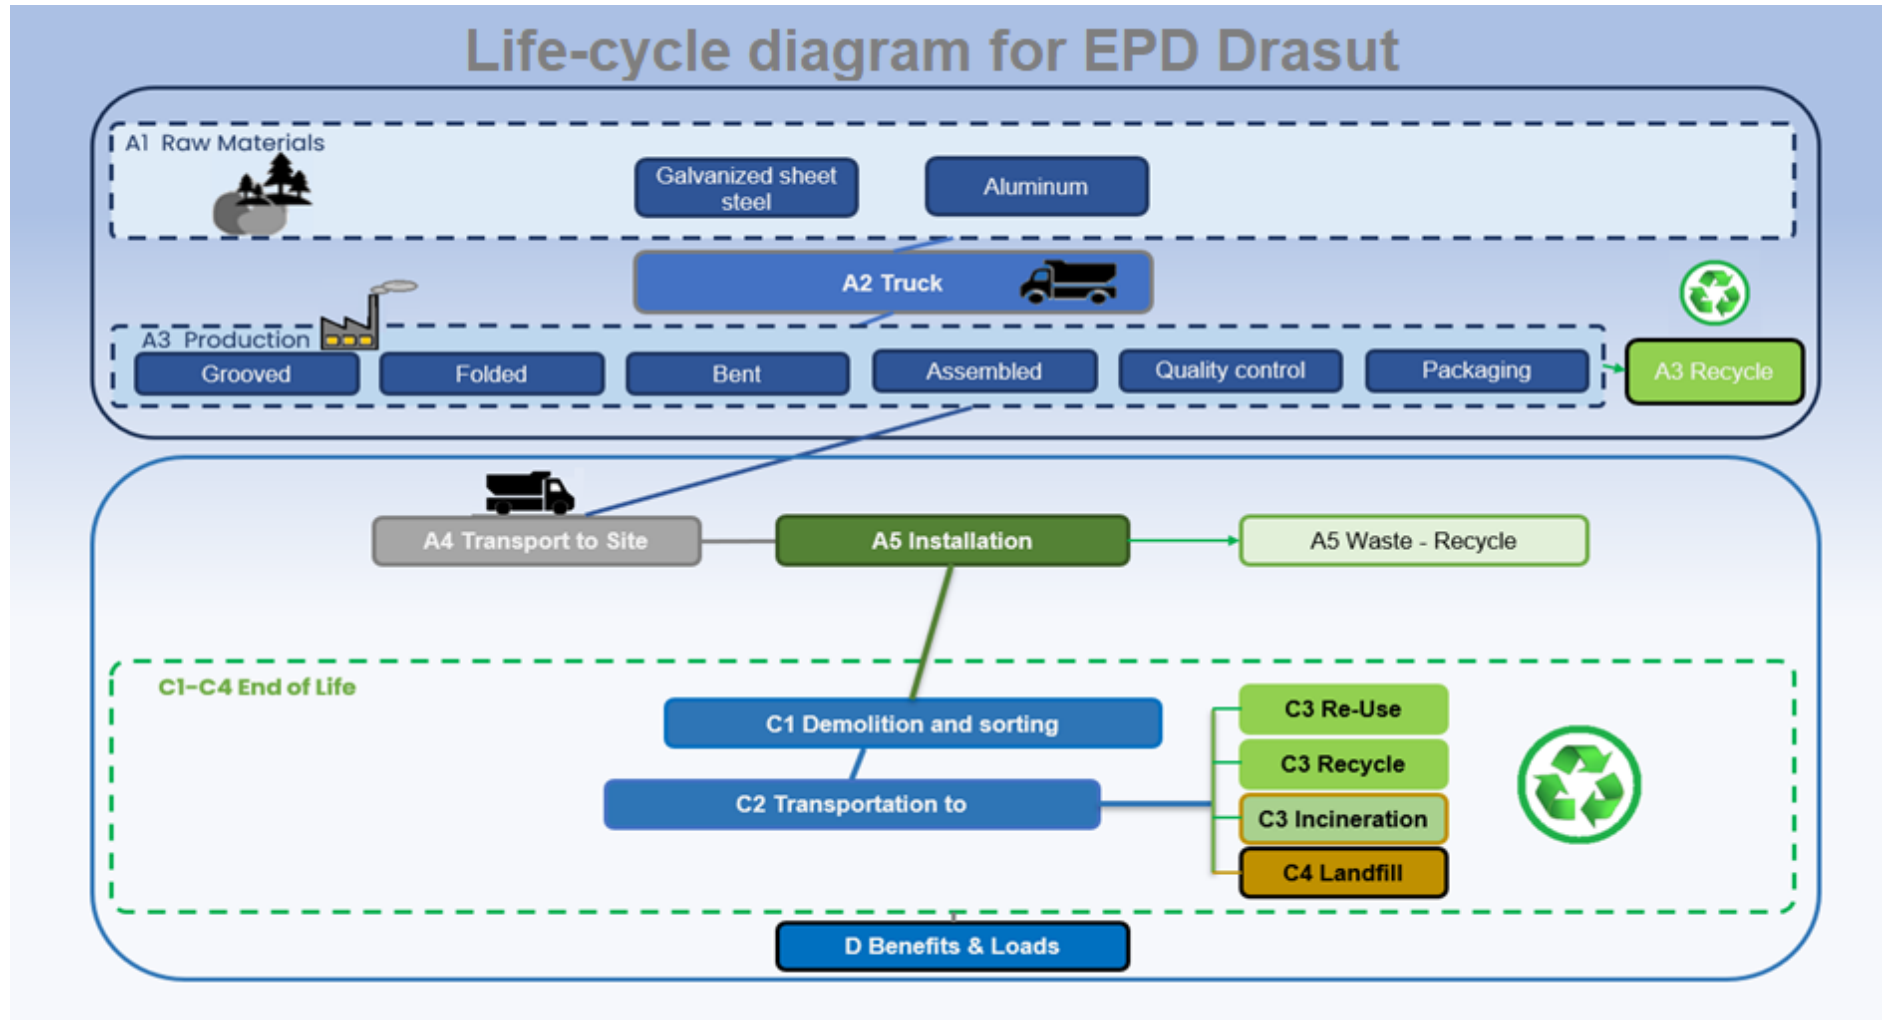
Life-cycle diagram for EPD Drasut

A1 Raw Materials

Galvanized sheet steel

Aluminum

A2 Truck

A3 Production

Grooved

Folded

Bent

Assembled

Quality control

Packaging

A3 Recycle

A4 Transport to Site

A5 Installation

A5 Waste - Recycle

C1-C4 End of Life

C1 Demolition and sorting

C2 Transportation to

C3 Re-Use

C3 Recycle

C3 Incineration

C4 Landfill

D Benefits & Loads